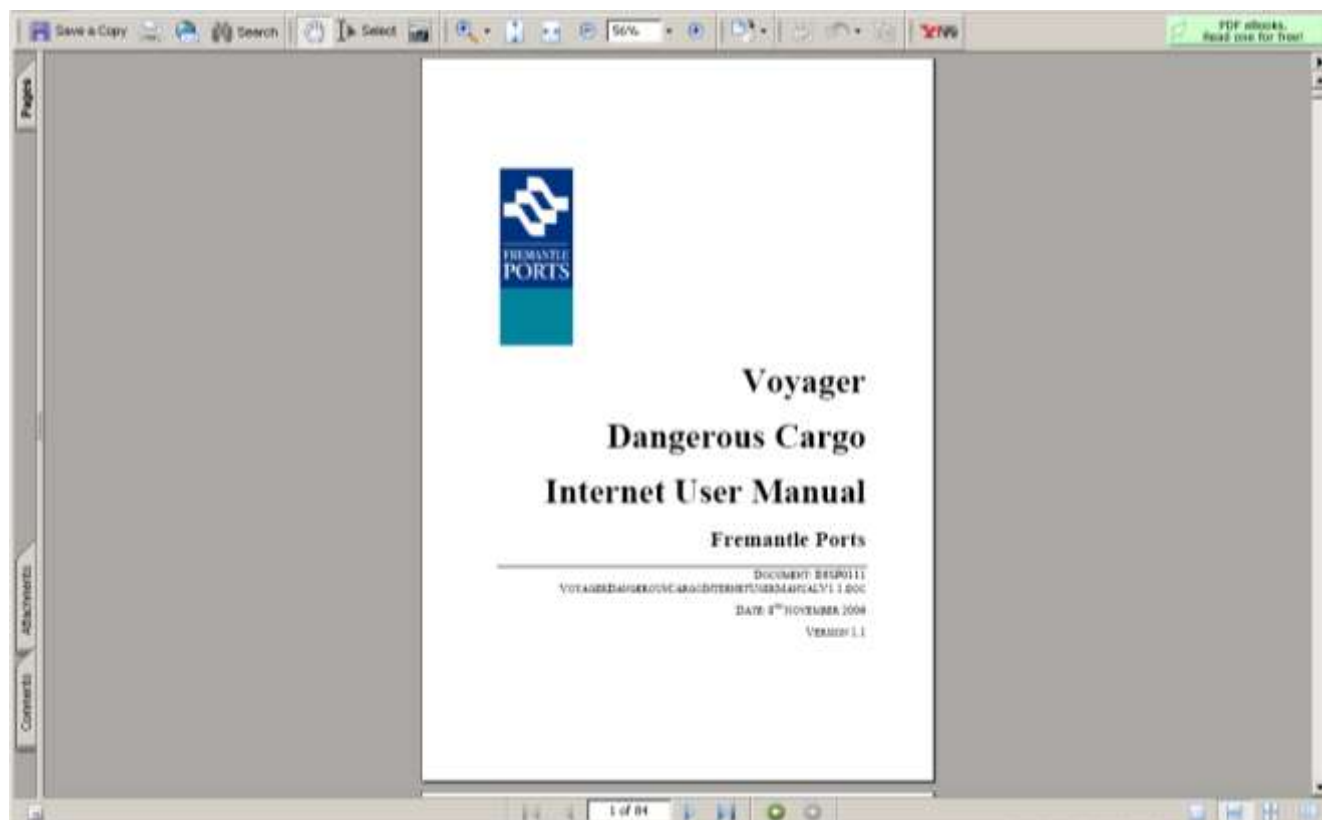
Save a Copy Search Select 56% PDF eBooks. Read one for free!

Pages

Attachments

Comments

FREMANTLE PORTS

Voyager

Dangerous Cargo

Internet User Manual

Fremantle Ports

DOCUMENT: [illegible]
VOYAGERDANGEROUSCARGOINTERNETUSERMANUALV1.1.DOC

DATE: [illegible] NOVEMBER 2006

VERSION 1.1

1 of 84